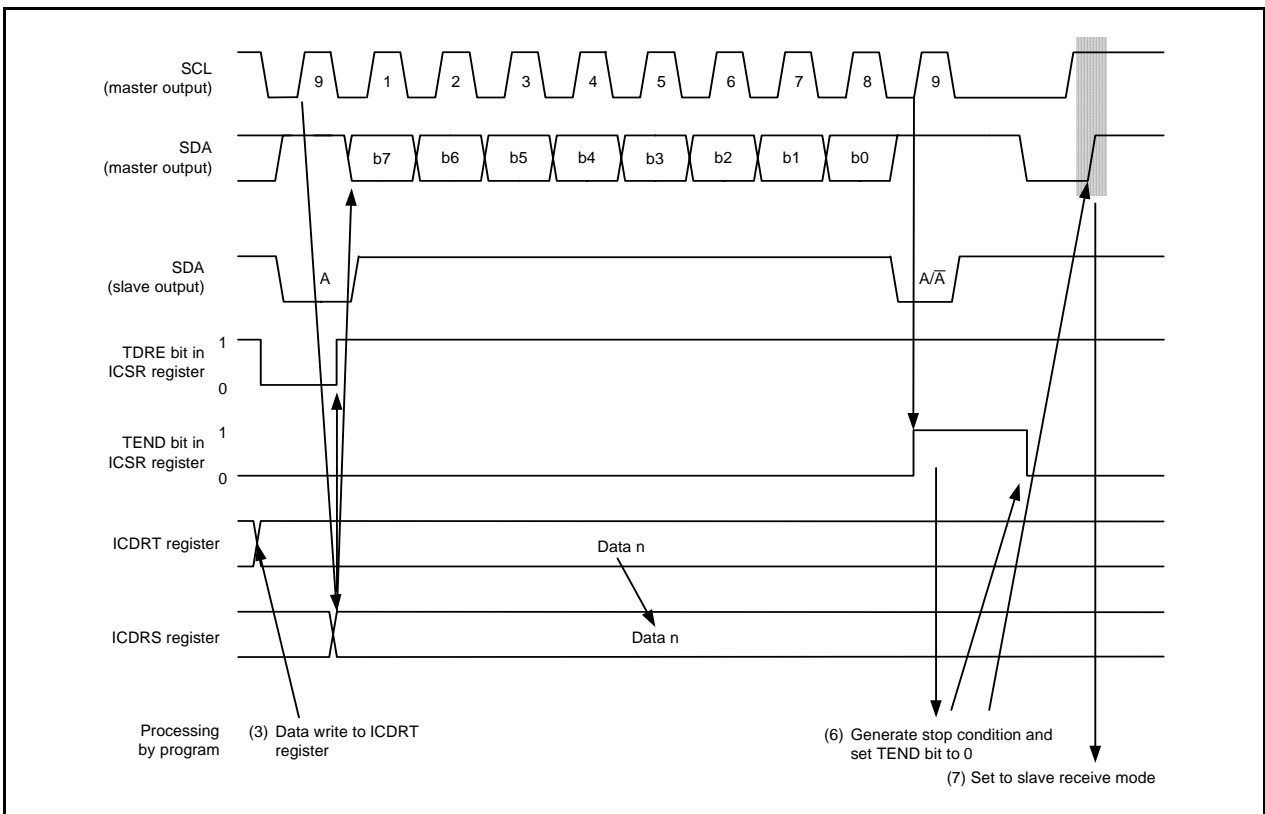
SCL
(master output)

9 1 2 3 4 5 6 7 8 9

SDA
(master output)

b7 b6 b5 b4 b3 b2 b1 b0

SDA
(slave output)

A

A/$\overline{A}$

TDRE bit in ICSR register

1

0

TEND bit in ICSR register

1

0

ICDRT register

Data n

ICDRS register

Data n

Processing by program

(3) Data write to ICDRT register

(6) Generate stop condition and set TEND bit to 0

(7) Set to slave receive mode